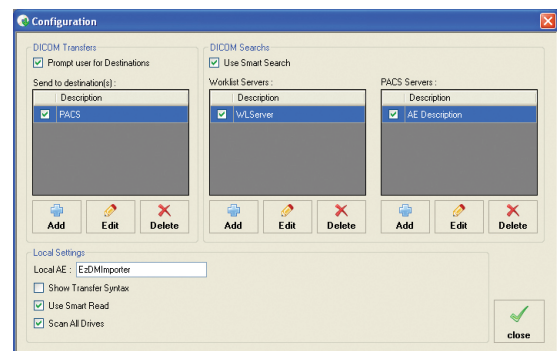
Configuration

DICOM Transfers
Prompt user for Destinations
Send to destination(s) :

| Description |
|---|
| PACS |

Add Edit Delete

DICOM Searchs
Use Smart Search
Worklist Servers :

| Description |
|---|
| WLServer |

Add Edit Delete

PACS Servers :

| Description |
|---|
| AE Description |

Add Edit Delete

Local Settings
Local AE : EzDMImporter
Show Transfer Syntax
Use Smart Read
Scan All Drives

close